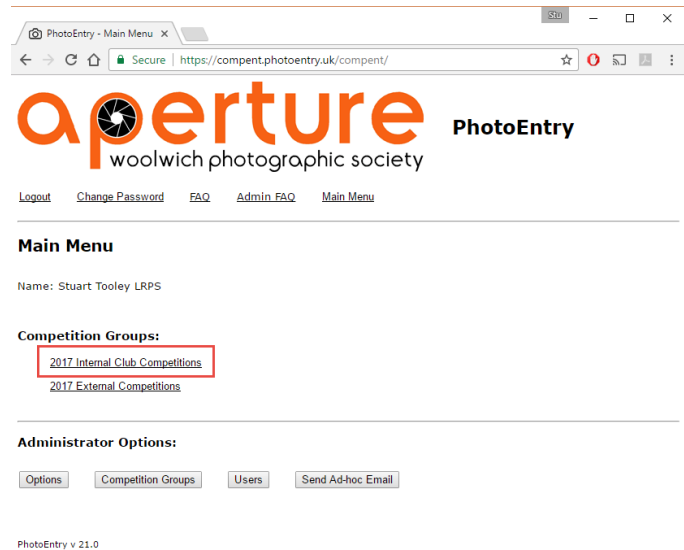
PhotoEntry - Main Menu ×

Stu

Secure | https://compent.photoentry.uk/compent/

aperture
woolwich photographic society

PhotoEntry

Logout Change Password FAQ Admin FAQ Main Menu

Main Menu

Name: Stuart Tooley LRPS

Competition Groups:

2017 Internal Club Competitions

2017 External Competitions

Administrator Options:

Options Competition Groups Users Send Ad-hoc Email

PhotoEntry v 21.0